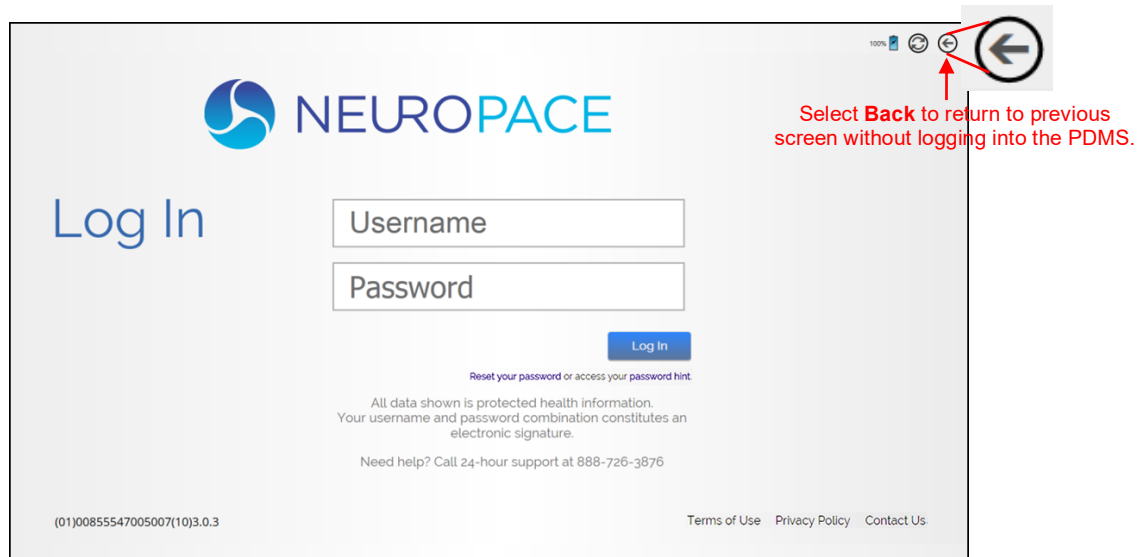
100%

NEUROPACE

Select **Back** to return to previous screen without logging into the PDMS.

Log In

Username

Password

Log In

Reset your password or access your password hint.

All data shown is protected health information.
Your username and password combination constitutes an electronic signature.

Need help? Call 24-hour support at 888-726-3876

(01)00855547005007(10)3.0.3

Terms of Use Privacy Policy Contact Us